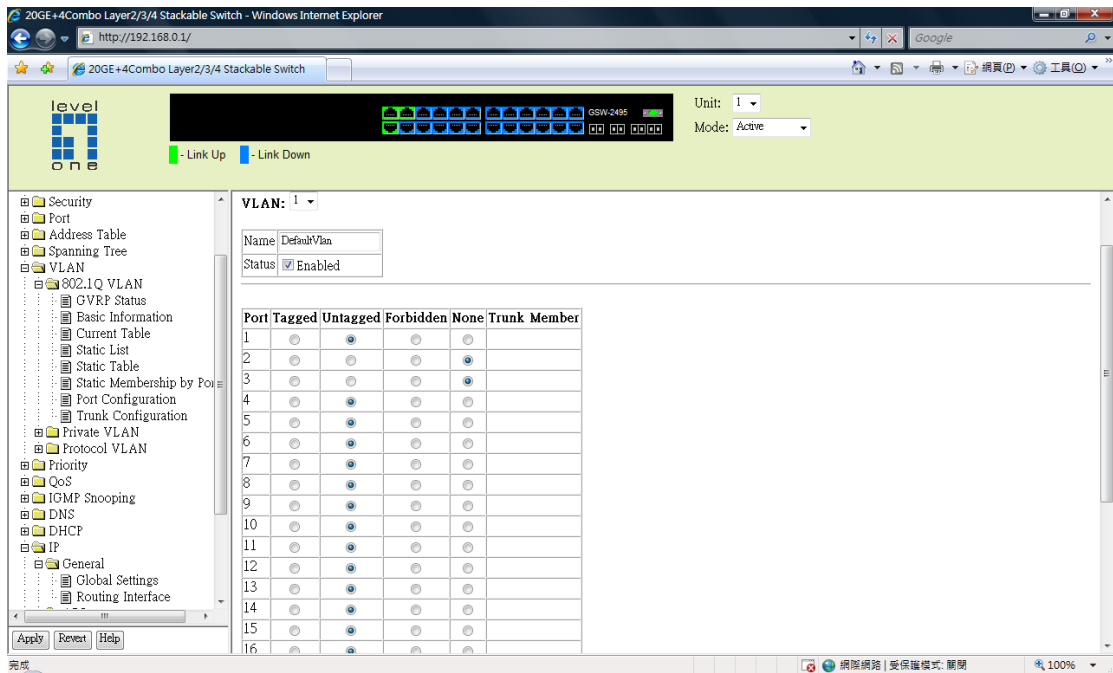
20GE+4Combo Layer2/3/4 Stackable Switch - Windows Internet Explorer

http://192.168.0.1/

Google

20GE+4Combo Layer2/3/4 Stackable Switch

網頁(P) 工具(O)

level one

GSW-2495

Unit: 1

Mode: Active

- Link Up - Link Down

Security
Port
Address Table
Spanning Tree
VLAN
802.1Q VLAN
GVRP Status
Basic Information
Current Table
Static List
Static Table
Static Membership by Po
Port Configuration
Trunk Configuration
Private VLAN
Protocol VLAN
Priority
QoS
IGMP Snooping
DNS
DHCP
IP
General
Global Settings
Routing Interface

Apply Revert Help

VLAN: 1

| Name | DefaultVlan |
|---|---|
| Status | Enabled |

| Port | Tagged | Untagged | Forbidden | None | Trunk Member |
|---|---|---|---|---|---|
| 1 | | ● | | | |
| 2 | | | | ● | |
| 3 | | | | ● | |
| 4 | | ● | | | |
| 5 | | ● | | | |
| 6 | | ● | | | |
| 7 | | ● | | | |
| 8 | | ● | | | |
| 9 | | ● | | | |
| 10 | | ● | | | |
| 11 | | ● | | | |
| 12 | | ● | | | |
| 13 | | ● | | | |
| 14 | | ● | | | |
| 15 | | ● | | | |
| 16 | | ● | | | |

完成

網際網路 | 受保護模式: 關閉

100%